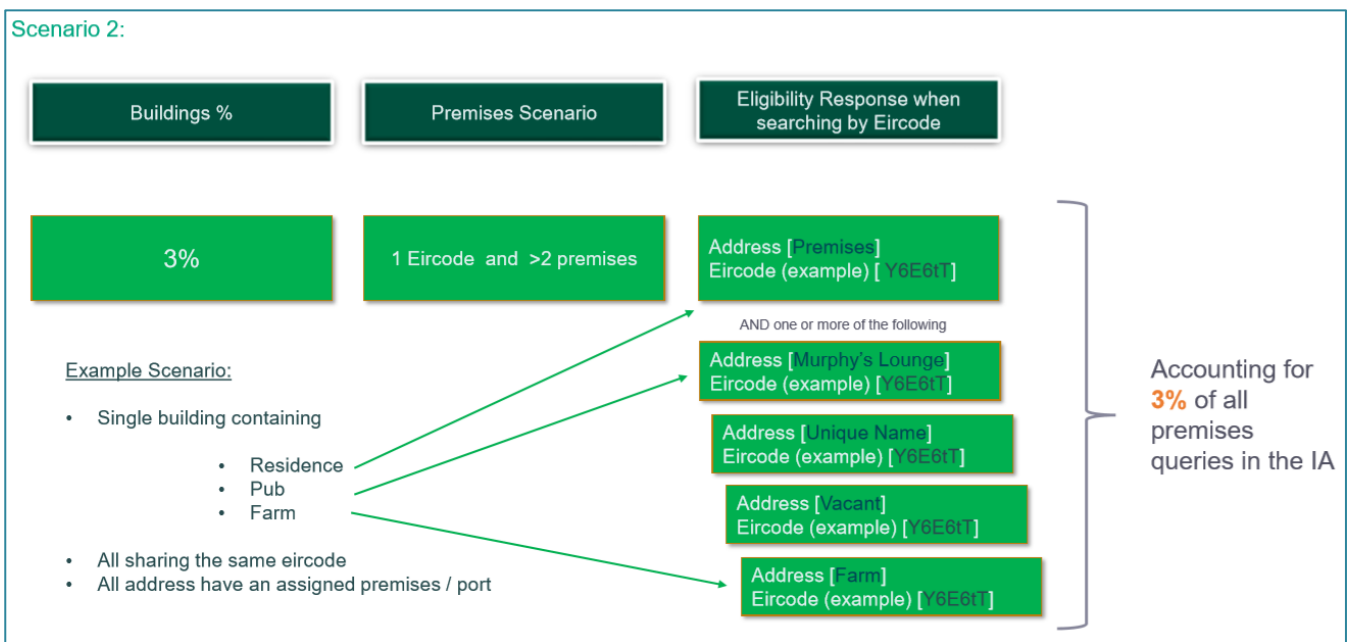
Scenario 2:

Buildings %

Premises Scenario

Eligibility Response when searching by Eircode

3%

1 Eircode and >2 premises

Address [Premises]
Eircode (example) [ Y6E6tT]

AND one or more of the following

Address [Murphy's Lounge]
Eircode (example) [Y6E6tT]

Address [Unique Name]
Eircode (example) [Y6E6tT]

Address [Vacant]
Eircode (example) [Y6E6tT]

Address [Farm]
Eircode (example) [Y6E6tT]

Example Scenario:

• Single building containing

• Residence
• Pub
• Farm

• All sharing the same eircode
• All address have an assigned premises / port

Accounting for 3% of all premises queries in the IA